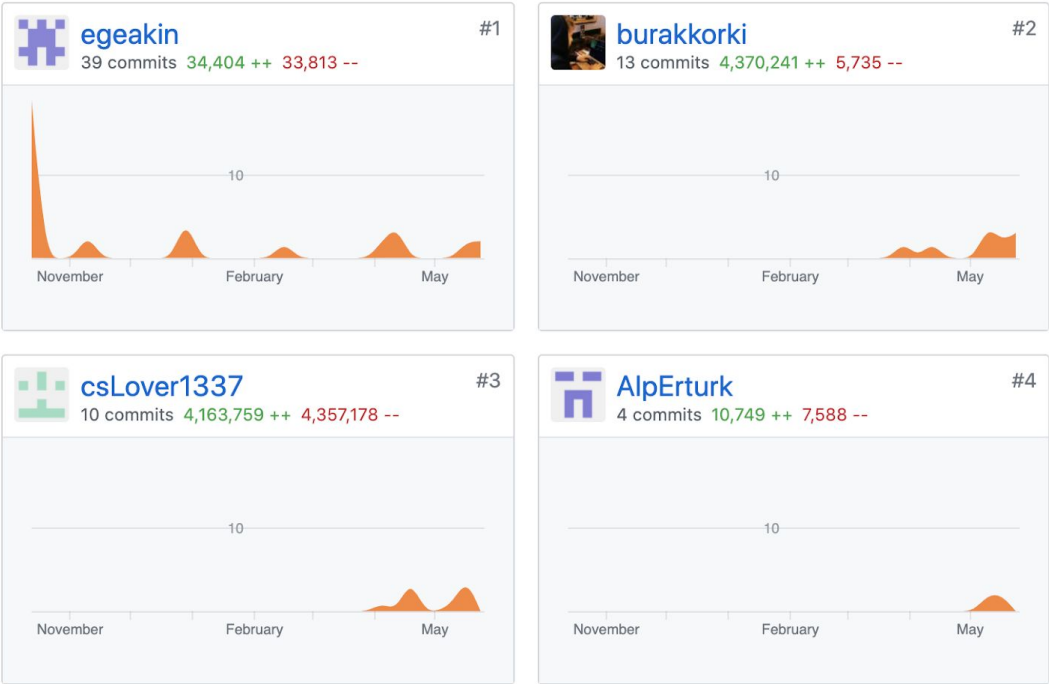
egeakin
39 commits 34,404 ++ 33,813 --
#1

10

November February May

burakkorki
13 commits 4,370,241 ++ 5,735 --
#2

10

November February May

csLover1337
10 commits 4,163,759 ++ 4,357,178 --
#3

10

November February May

AlpErturk
4 commits 10,749 ++ 7,588 --
#4

10

November February May